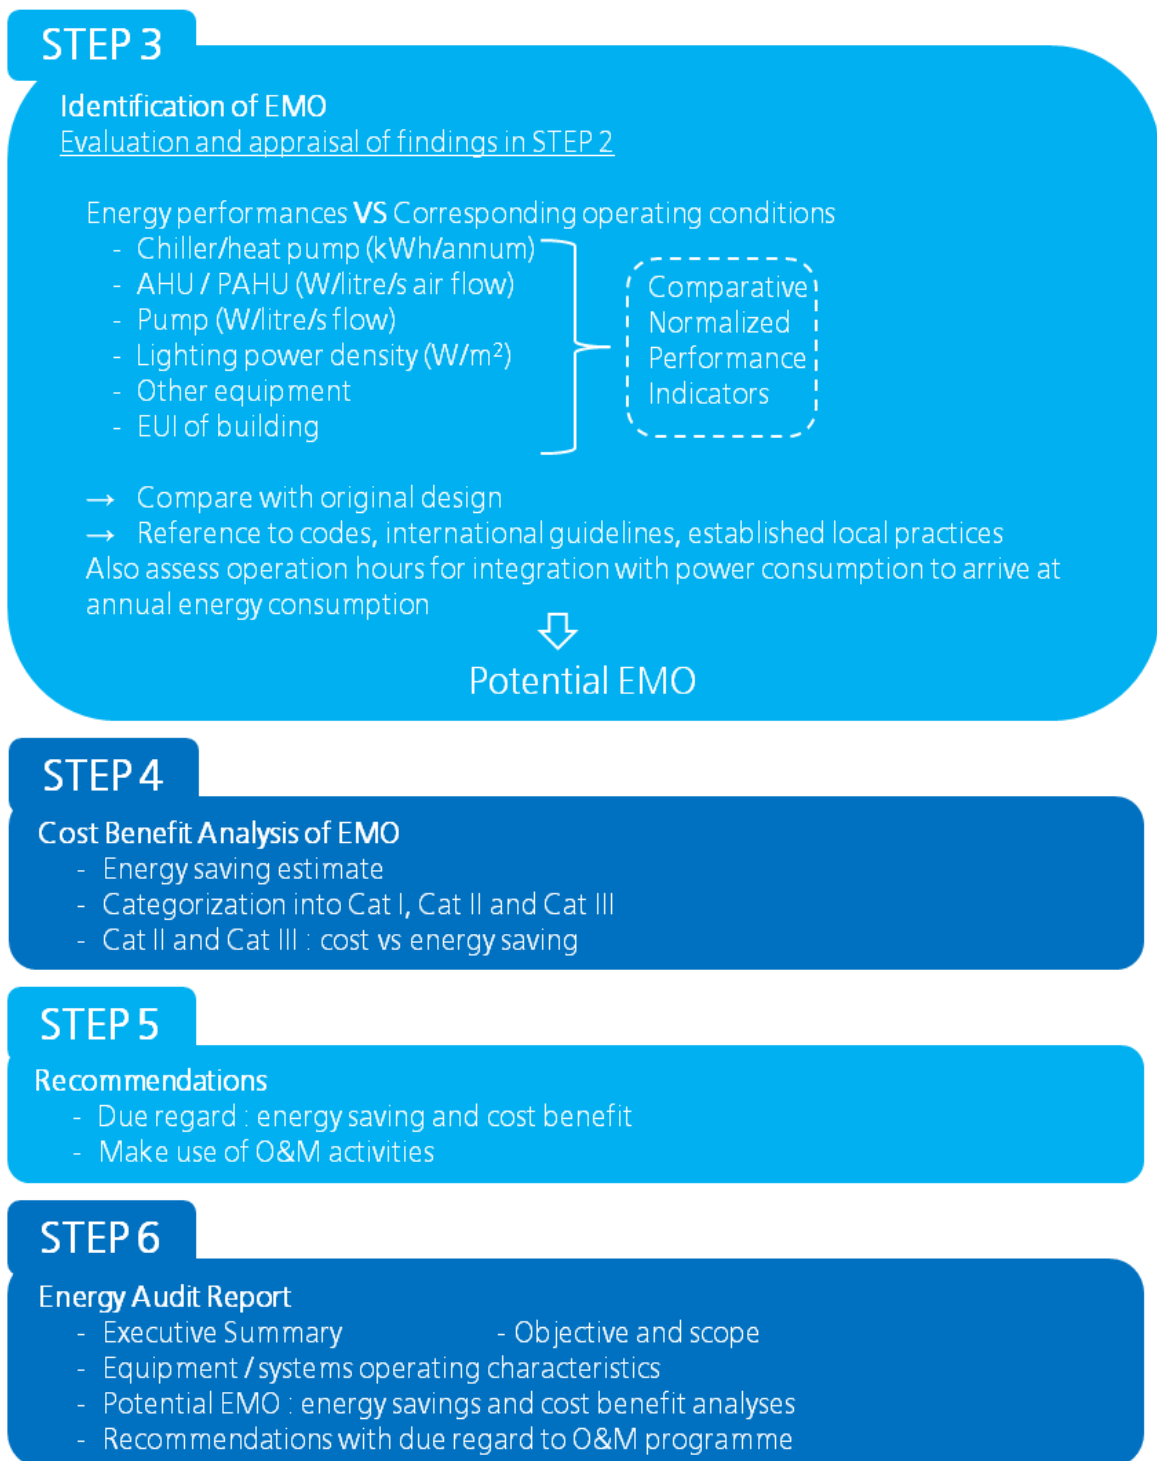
STEP 3

Identification of EMO
Evaluation and appraisal of findings in STEP 2

Energy performances **VS** Corresponding operating conditions
- Chiller/heat pump (kWh/annum)
- AHU / PAHU (W/litre/s air flow)
- Pump (W/litre/s flow)
- Lighting power density (W/m$^2$)
- Other equipment
- EUI of building

Comparative Normalized Performance Indicators

→ Compare with original design
→ Reference to codes, international guidelines, established local practices
Also assess operation hours for integration with power consumption to arrive at annual energy consumption

⇩

Potential EMO

STEP 4

Cost Benefit Analysis of EMO
- Energy saving estimate
- Categorization into Cat I, Cat II and Cat III
- Cat II and Cat III : cost vs energy saving

STEP 5

Recommendations
- Due regard : energy saving and cost benefit
- Make use of O&M activities

STEP 6

Energy Audit Report
- Executive Summary
- Objective and scope
- Equipment / systems operating characteristics
- Potential EMO : energy savings and cost benefit analyses
- Recommendations with due regard to O&M programme